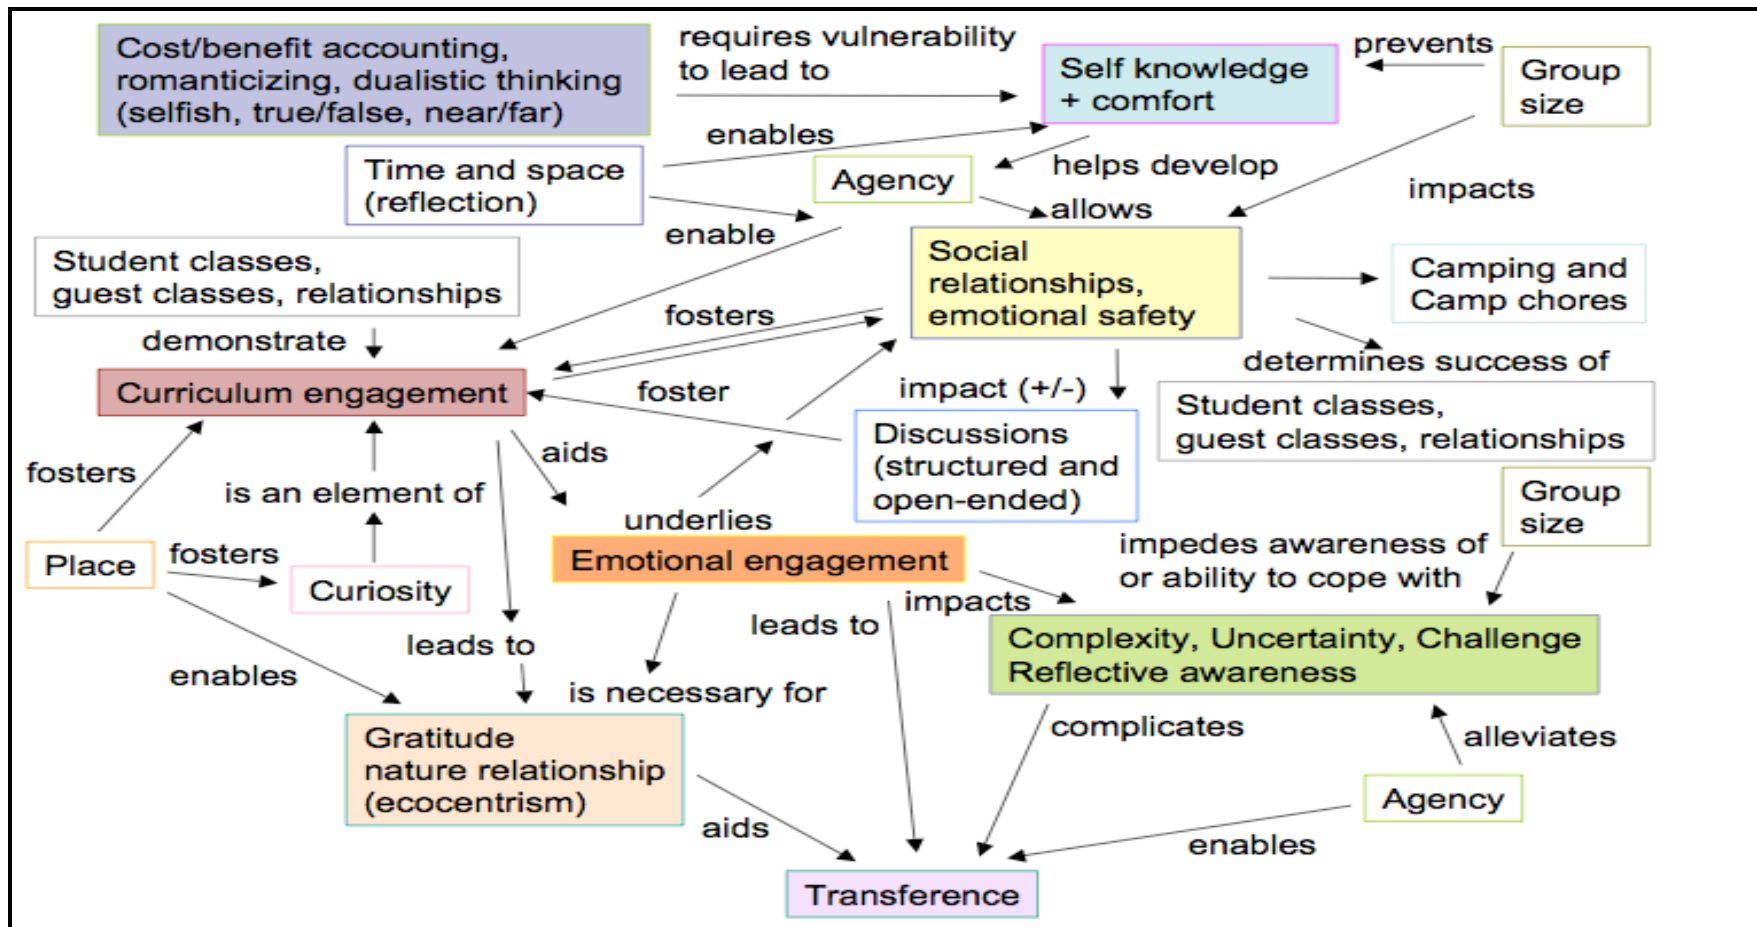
Cost/benefit accounting, romanticizing, dualistic thinking (selfish, true/false, near/far)

requires vulnerability to lead to

Self knowledge + comfort

prevents

Group size

enables

Time and space (reflection)

Agency

helps develop

impacts

allows

enable

Student classes, guest classes, relationships

Social relationships, emotional safety

Camping and Camp chores

fosters

demonstrate

determines success of

Curriculum engagement

foster

impact (+/-)

Student classes, guest classes, relationships

aids

Discussions (structured and open-ended)

fosters

is an element of

underlies

Group size

Place

fosters

Curiosity

Emotional engagement

impedes awareness of or ability to cope with

impacts

leads to

leads to

Complexity, Uncertainty, Challenge Reflective awareness

enables

is necessary for

complicates

alleviates

Gratitude nature relationship (ecocentrism)

Agency

aids

enables

Transference